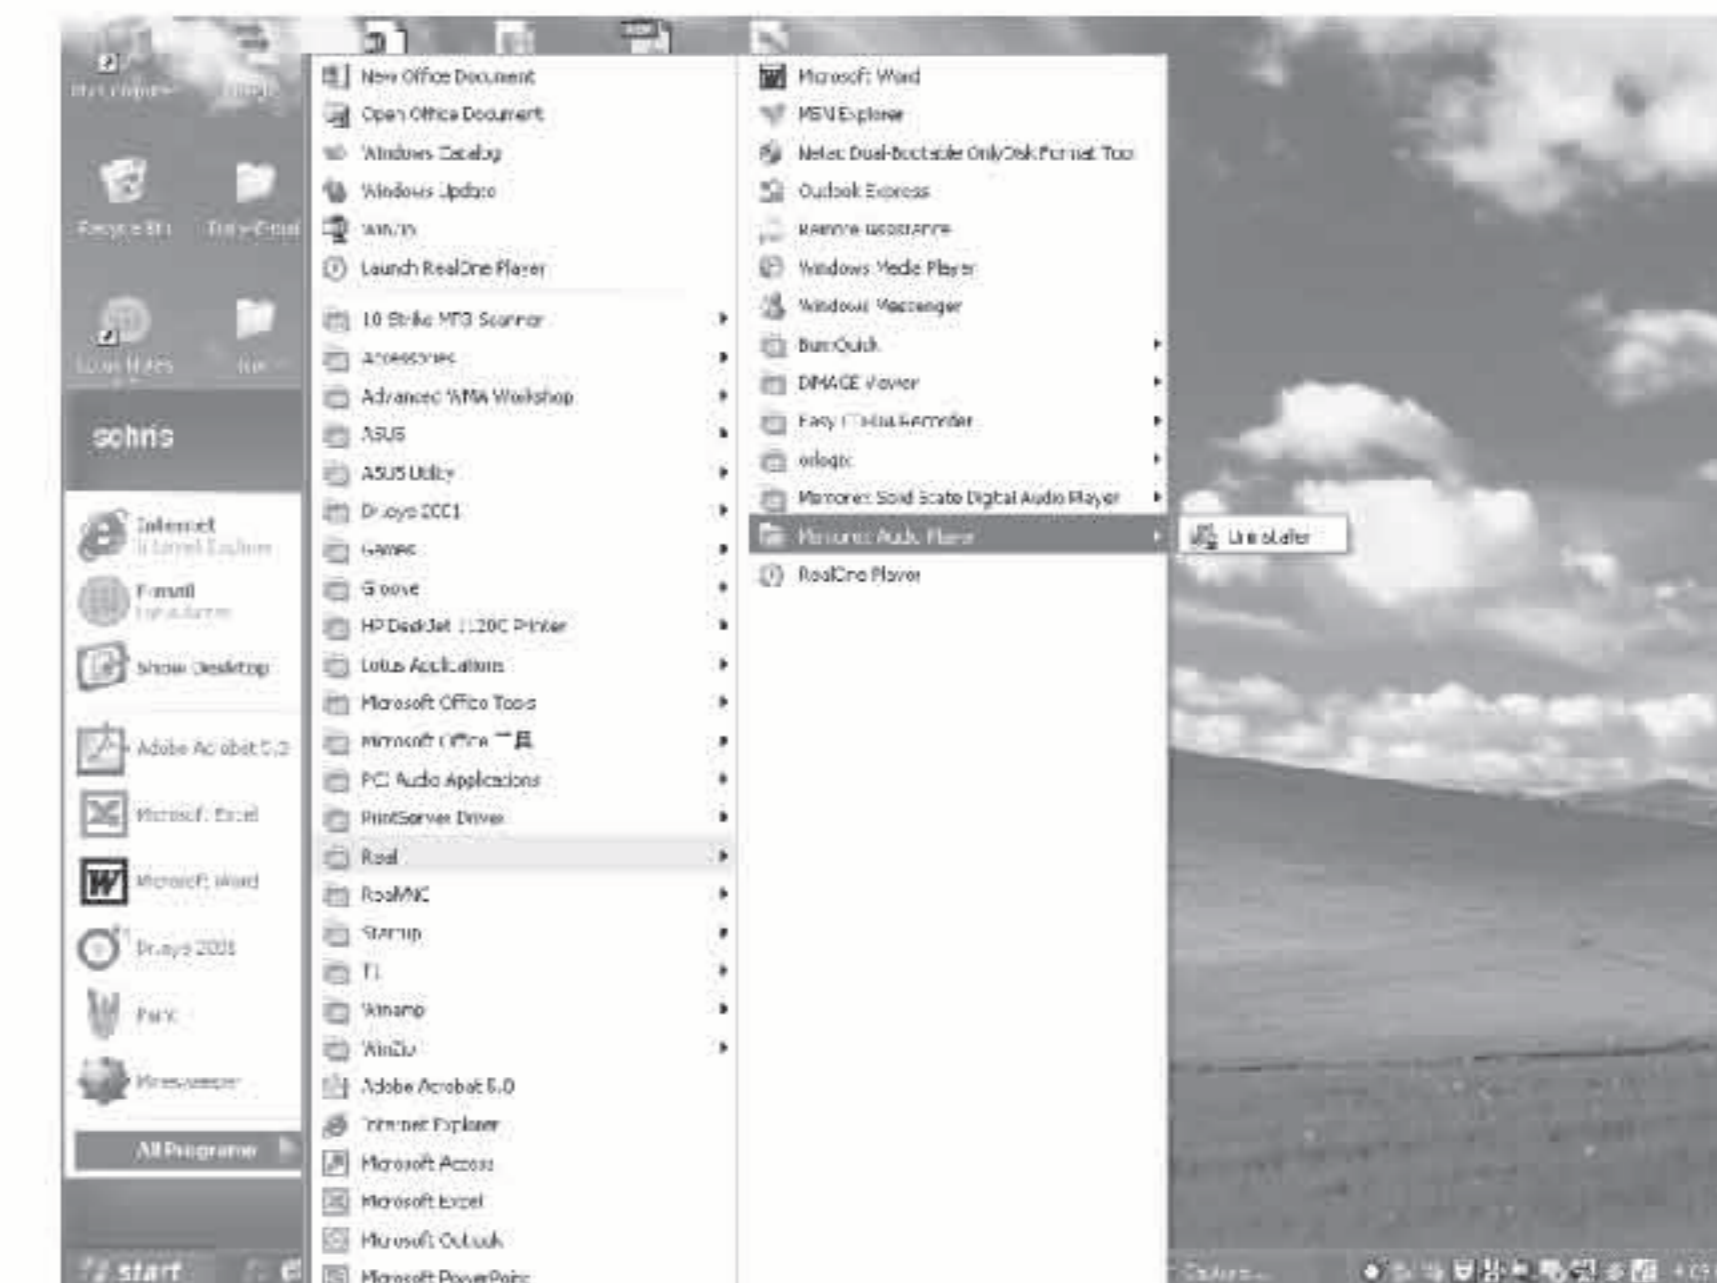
My Computer

Recycle Bin

sohris

Internet
Internet Explorer

E-mail

Show Desktop

Adobe Acrobat 5.0

Microsoft Excel

Microsoft Word

Dr.eye 2001

Paint

Minesweeper

All Programs

start

New Office Document
Open Office Document
Windows Catalog
Windows Update
WinZip
Launch RealOne Player
10 Strike MP3 Scanner
Accessories
Advanced WMA Workshop
ASUS
ASUS Utility
Dr.eye 2001
Games
Groove
HP DeskJet 1120C Printer
Lotus Applications
Microsoft Office Tools
Microsoft Office 工具
PCI Audio Applications
PrintServer Driver
Real
RealVNC
Startup
TI
Winamp
WinZip
Adobe Acrobat 5.0
Internet Explorer
Microsoft Access
Microsoft Excel
Microsoft Outlook
Microsoft PowerPoint

Microsoft Word
MSN Explorer
Netec Dual-Bootable OnlyDisk Format Tool
Outlook Express
Remote Assistance
Windows Media Player
Windows Messenger
BurnQuick
DiMAGE Viewer
Easy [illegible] Recorder
orlogic
Memorex Solid State Digital Audio Player
Memorex Audio Player
RealOne Player

Uninstaller